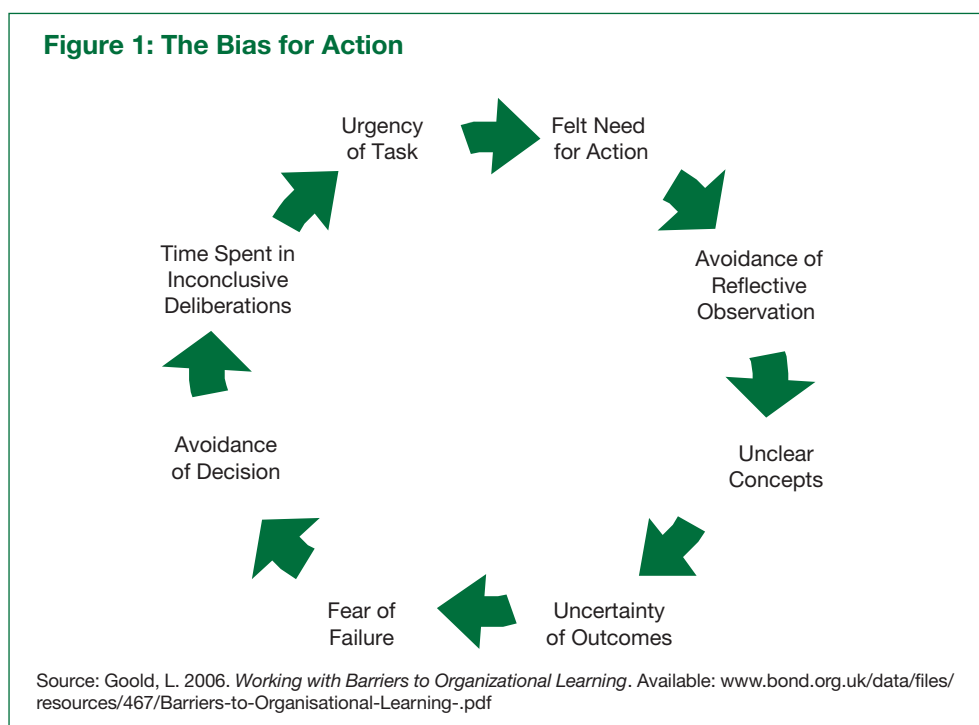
Figure 1: The Bias for Action

Urgency of Task

Felt Need for Action

Avoidance of Reflective Observation

Unclear Concepts

Uncertainty of Outcomes

Fear of Failure

Avoidance of Decision

Time Spent in Inconclusive Deliberations

Source: Goold, L. 2006. *Working with Barriers to Organizational Learning*. Available: www.bond.org.uk/data/files/resources/467/Barriers-to-Organisational-Learning-.pdf